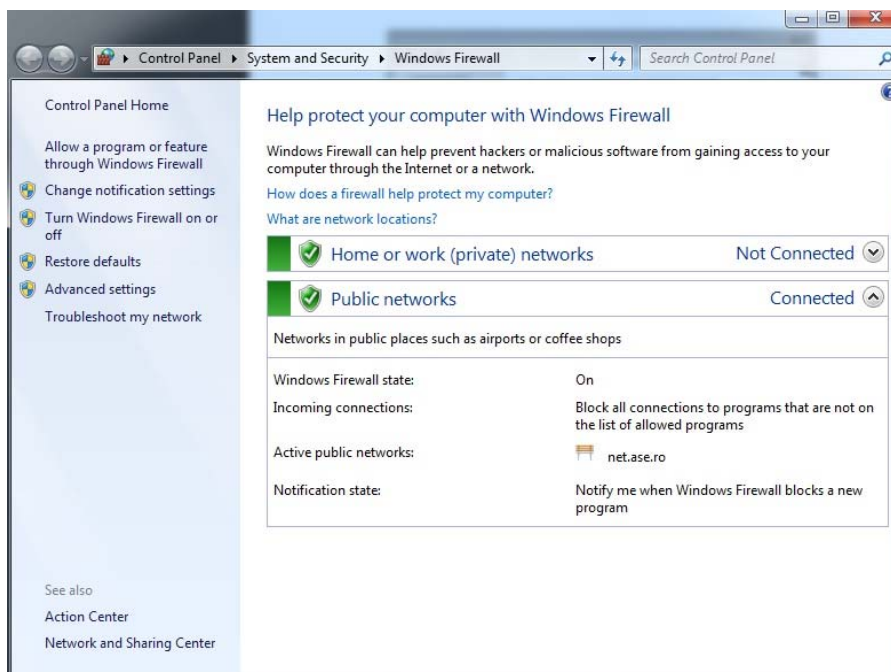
▸ Control Panel ▸ System and Security ▸ Windows Firewall
Search Control Panel

Control Panel Home

Allow a program or feature through Windows Firewall

Change notification settings

Turn Windows Firewall on or off

Restore defaults

Advanced settings

Troubleshoot my network

See also

Action Center

Network and Sharing Center

Help protect your computer with Windows Firewall

Windows Firewall can help prevent hackers or malicious software from gaining access to your computer through the Internet or a network.

How does a firewall help protect my computer?

What are network locations?

Home or work (private) networks
Not Connected

Public networks
Connected

Networks in public places such as airports or coffee shops

| | |
|---|---|
| Windows Firewall state: | On |
| Incoming connections: | Block all connections to programs that are not on the list of allowed programs |
| Active public networks: | net.ase.ro |
| Notification state: | Notify me when Windows Firewall blocks a new program |